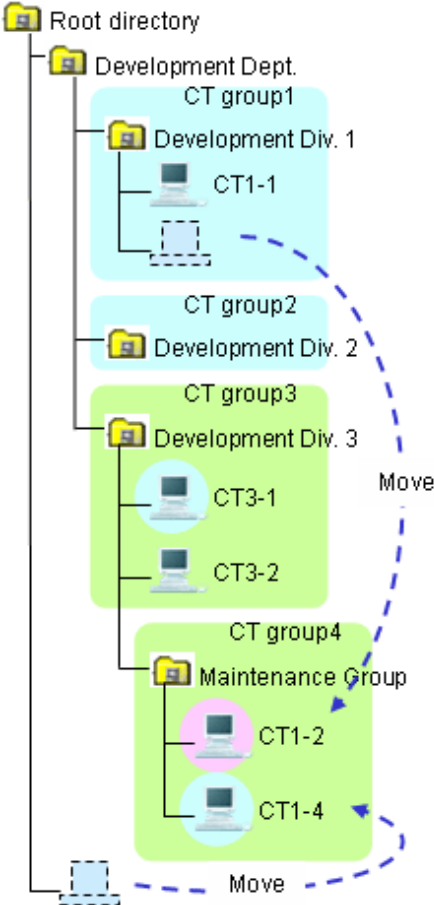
Root directory

Development Dept.

CT group1

Development Div. 1

CT1-1

CT group2

Development Div. 2

CT group3

Development Div. 3

CT3-1

CT3-2

Move

CT group4

Maintenance Group

CT1-2

CT1-4

Move